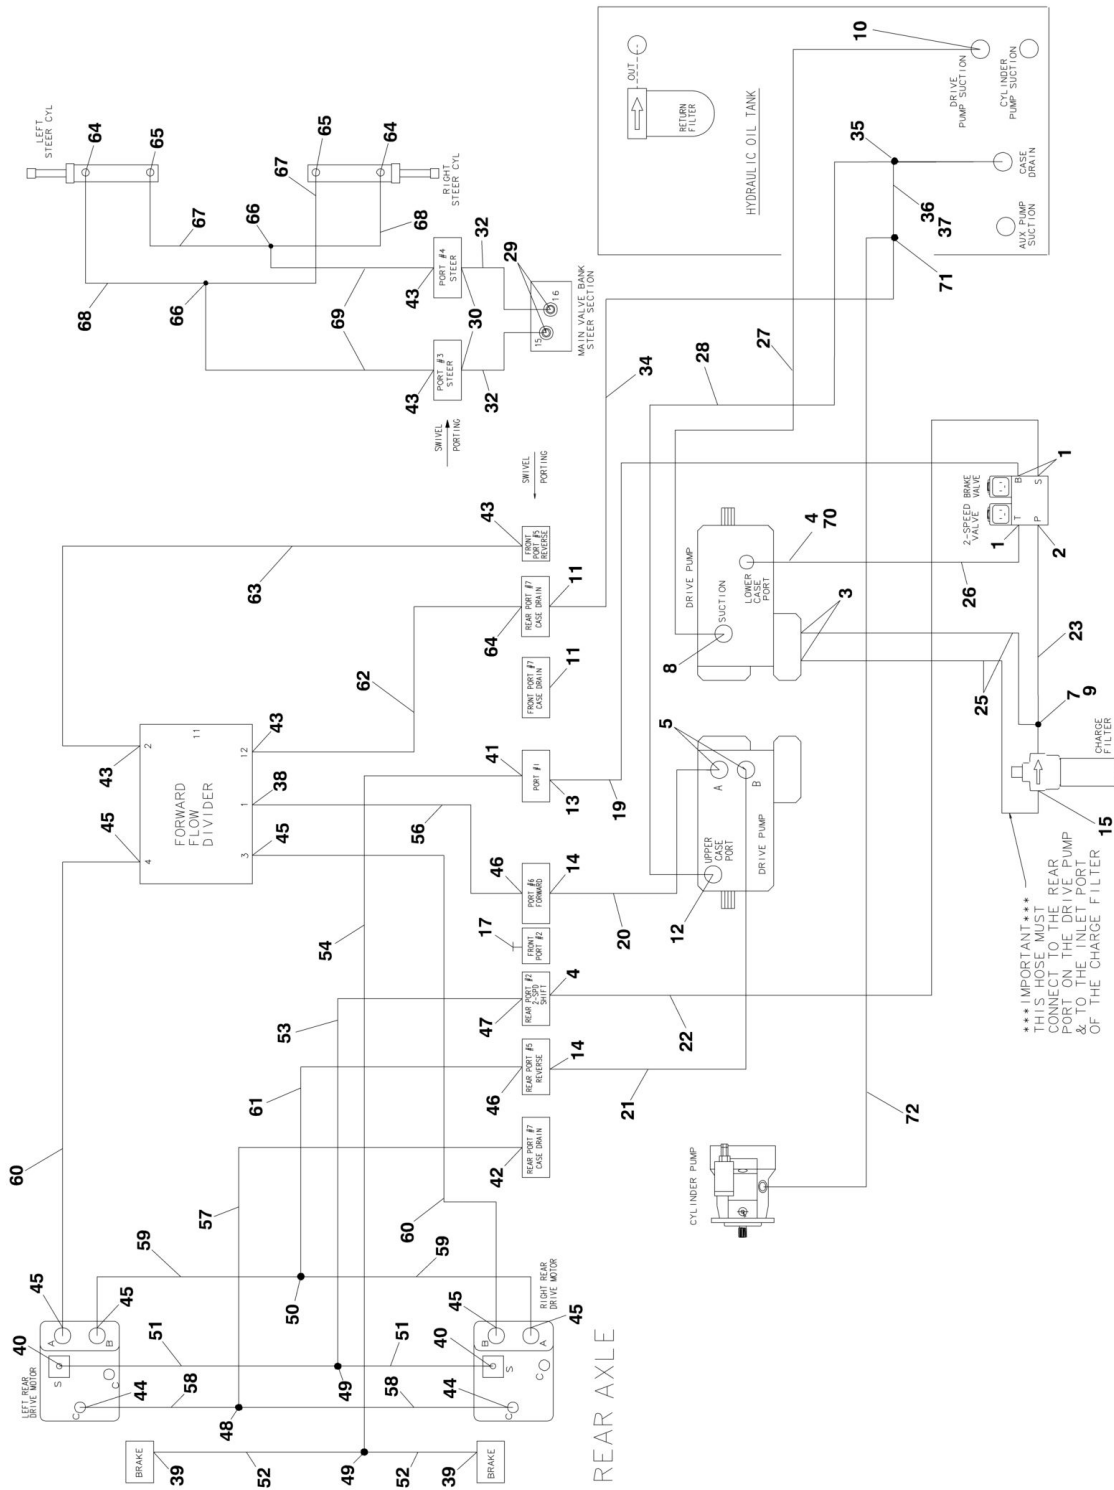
HYDRAULIC OIL TANK

OUT

RETURN FILTER

DRIVE PUMP SUCTION

CYLINDER PUMP SUCTION

CASE DRAIN

AUX PUMP SUCTION

10

35

36

37

71

LEFT STEER CYL

RIGHT STEER CYL

64

65

65

64

67

67

66

68

68

66

69

69

32

32

29

30

43

43

PORT #4 STEER

PORT #3 STEER

15

16

MAIN VALVE BANK STEER SECTION

SWIVEL PORTING

SWIVEL PORTING

34

28

27

2-SPEED BRAKE VALVE

T

P

B

S

1

1

2

26

4

70

DRIVE PUMP

SUCTION

LOWER CASE PORT

8

3

23

25

7

9

CHARGE FILTER

15

***IMPORTANT*** THIS HOSE MUST CONNECT TO THE REAR PORT ON THE DRIVE PUMP & TO THE INLET PORT OF THE CHARGE FILTER

43

FRONT PORT #5 REVERSE

63

REAR PORT #7 CASE DRAIN

11

64

FRONT PORT #7 CASE DRAIN

11

62

43

FORWARD FLOW DIVIDER

2

11

12

1

3

4

43

45

38

45

41

PORT #1

13

19

5

A

B

UPPER CASE PORT

12

DRIVE PUMP

56

46

PORT #6 FORWARD

14

20

17

FRONT PORT #2

54

REAR PORT #2 2-SPD SHIFT

4

47

53

22

REAR PORT #5 REVERSE

14

46

61

21

REAR PORT #7 CASE DRAIN

42

72

CYLINDER PUMP

60

57

60

59

59

45

45

45

45

50

A

B

B

A

RIGHT REAR DRIVE MOTOR

LEFT REAR DRIVE MOTOR

S

S

C

C

C

C

40

40

51

51

58

58

44

44

49

48

49

BRAKE

BRAKE

39

39

52

52

REAR AXLE